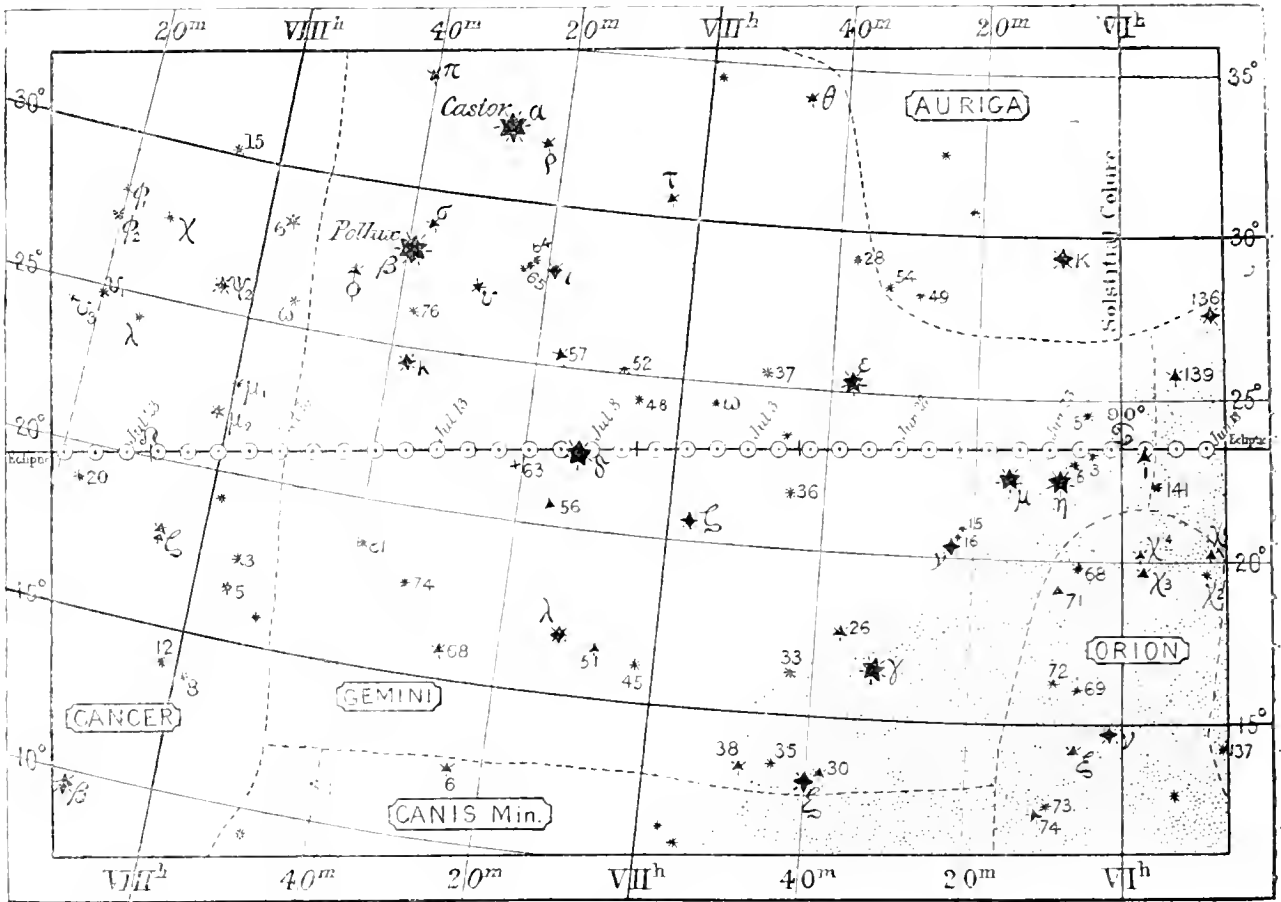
$20^m$ VIII$^h$ $40^m$ $20^m$ VII$^h$ $40^m$ $20^m$ VI$^h$

35° 30° 25° 20° 15° 10°

30° 25° 20° 15°

AURIGA

Castor $\alpha$

$\pi$ $\theta$ $\rho$ $\tau$ 15 $\phi$ $\phi_2$ $\chi$ 6 $\sigma$

Pollux $\beta$ $\phi$ $\upsilon$ 65 $\iota$ 28 54 49 K

Solstitial Colure

$\upsilon_1$ $\upsilon_3$ $\lambda$ $\psi_2$ $\omega$ 76 136

57 52 37 $\epsilon$ 139

$\kappa$ $\mu_1$ $\mu_2$ 48 $\omega$ 5 90°

Jul 23 Jul 18 Jul 13 Jul 8 Jul 3 Jun 28 Jun 23 Jun 18

Ecliptic 20 63 $\delta$ 36 $\mu$ $\eta$ 3 1 141 Ecliptic

$\zeta$ 56 $\zeta$ 15 16 $\nu$ $\chi^4$ $\chi^3$ $\chi_1$ $\chi_2$

3 61 5 74 68 71

$\lambda$ 26 12 51 45 33 $\gamma$ 72 69 ORION

8 58 GEMINI CANCER

38 35 30 $\nu$ $\xi$ 37

$\beta$ 6 $\xi$ 73 74

CANIS Min.

VII$^h$ $40^m$ $20^m$ VIII$^h$ $40^m$ $20^m$ VI$^h$